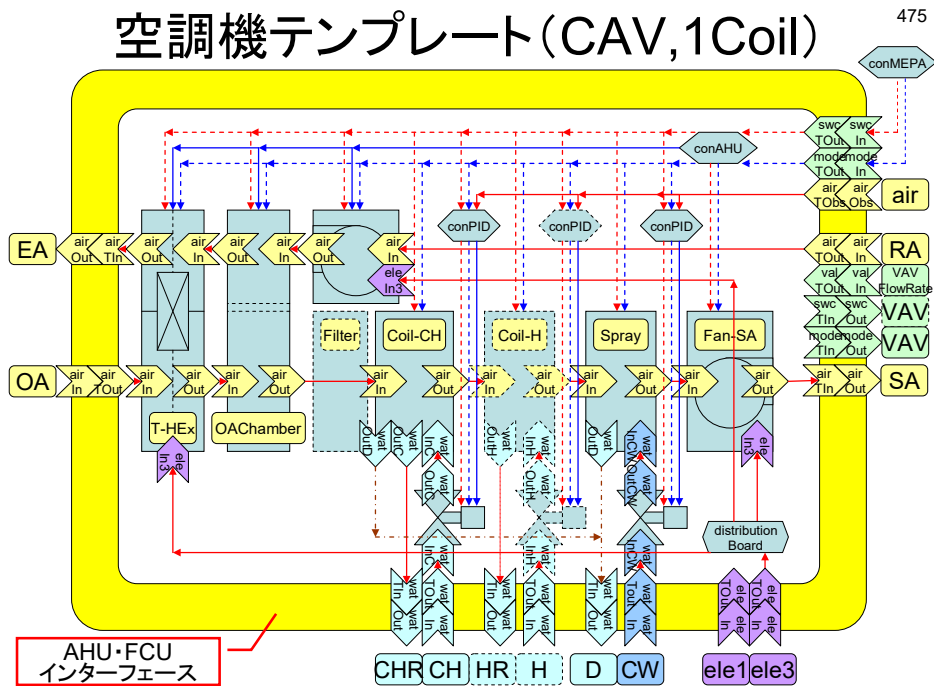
空調機テンプレート（CAV,1Coil）

475

conMEPA

swc TOut swc In
mode TOut mode In
air TObs air Obs
air

conAHU

conPID conPID conPID

EA air Out air TIn air Out air In air Out air In air Out air In
ele In3

RA air TOut air In
val TOut val In
VAV FlowRate
swc TIn swc Out VAV
mode TIn mode Out VAV

Filter Coil-CH Coil-H Spray Fan-SA

OA air In air TOut air In air Out air In air Out air In air Out air In air Out air In air Out air In air Out air TIn air Out SA

T-HEx OAChamber

ele In3

wat OutD wat OutC wat InC wat OutC wat OutH wat InH wat OutH wat OutD wat InCW wat OutCW

ele In3

distribution Board

wat InC wat InH wat InCW

wat TIn wat TOut wat In wat TIn wat TOut wat In wat TOut wat In wat TOut wat In ele TOut ele In ele TOut ele In

AHU・FCU
インターフェース

CHR CH HR H D CW ele1 ele3